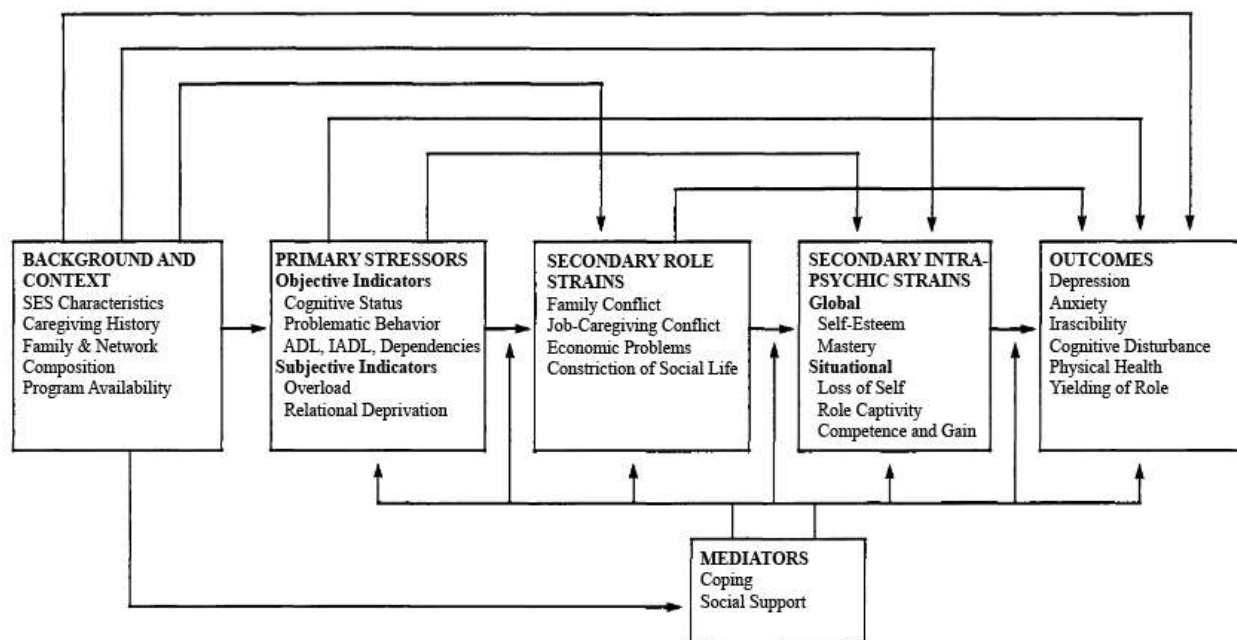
BACKGROUND AND CONTEXT
SES Characteristics
Caregiving History
Family & Network Composition
Program Availability

PRIMARY STRESSORS
Objective Indicators
Cognitive Status
Problematic Behavior
ADL, IADL, Dependencies
Subjective Indicators
Overload
Relational Deprivation

SECONDARY ROLE STRAINS
Family Conflict
Job-Caregiving Conflict
Economic Problems
Constriction of Social Life

SECONDARY INTRA-PSYCHIC STRAINS
Global
Self-Esteem
Mastery
Situational
Loss of Self
Role Captivity
Competence and Gain

OUTCOMES
Depression
Anxiety
Irascibility
Cognitive Disturbance
Physical Health
Yielding of Role

MEDIATORS
Coping
Social Support
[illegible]